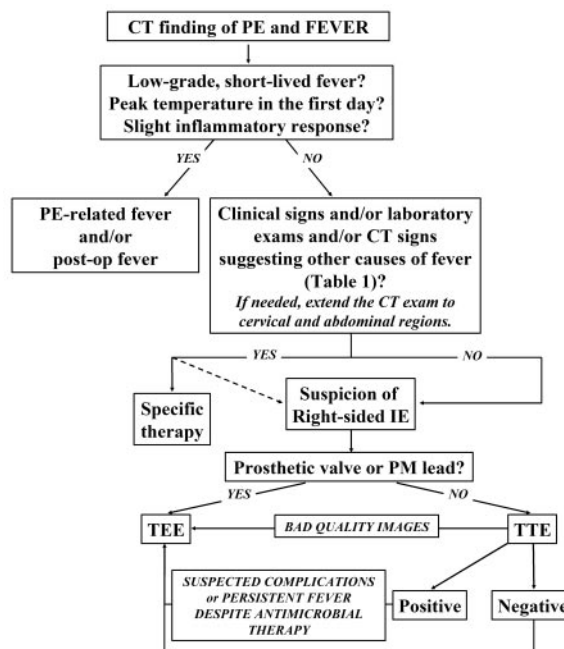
CT finding of PE and FEVER

Low-grade, short-lived fever?
Peak temperature in the first day?
Slight inflammatory response?

YES

NO

PE-related fever and/or post-op fever

Clinical signs and/or laboratory exams and/or CT signs suggesting other causes of fever (Table 1)?
If needed, extend the CT exam to cervical and abdominal regions.

YES

NO

Specific therapy

Suspicion of Right-sided IE

Prosthetic valve or PM lead?

YES

NO

TEE

BAD QUALITY IMAGES

TTE

SUSPECTED COMPLICATIONS or PERSISTENT FEVER DESPITE ANTIMICROBIAL THERAPY

Positive

Negative